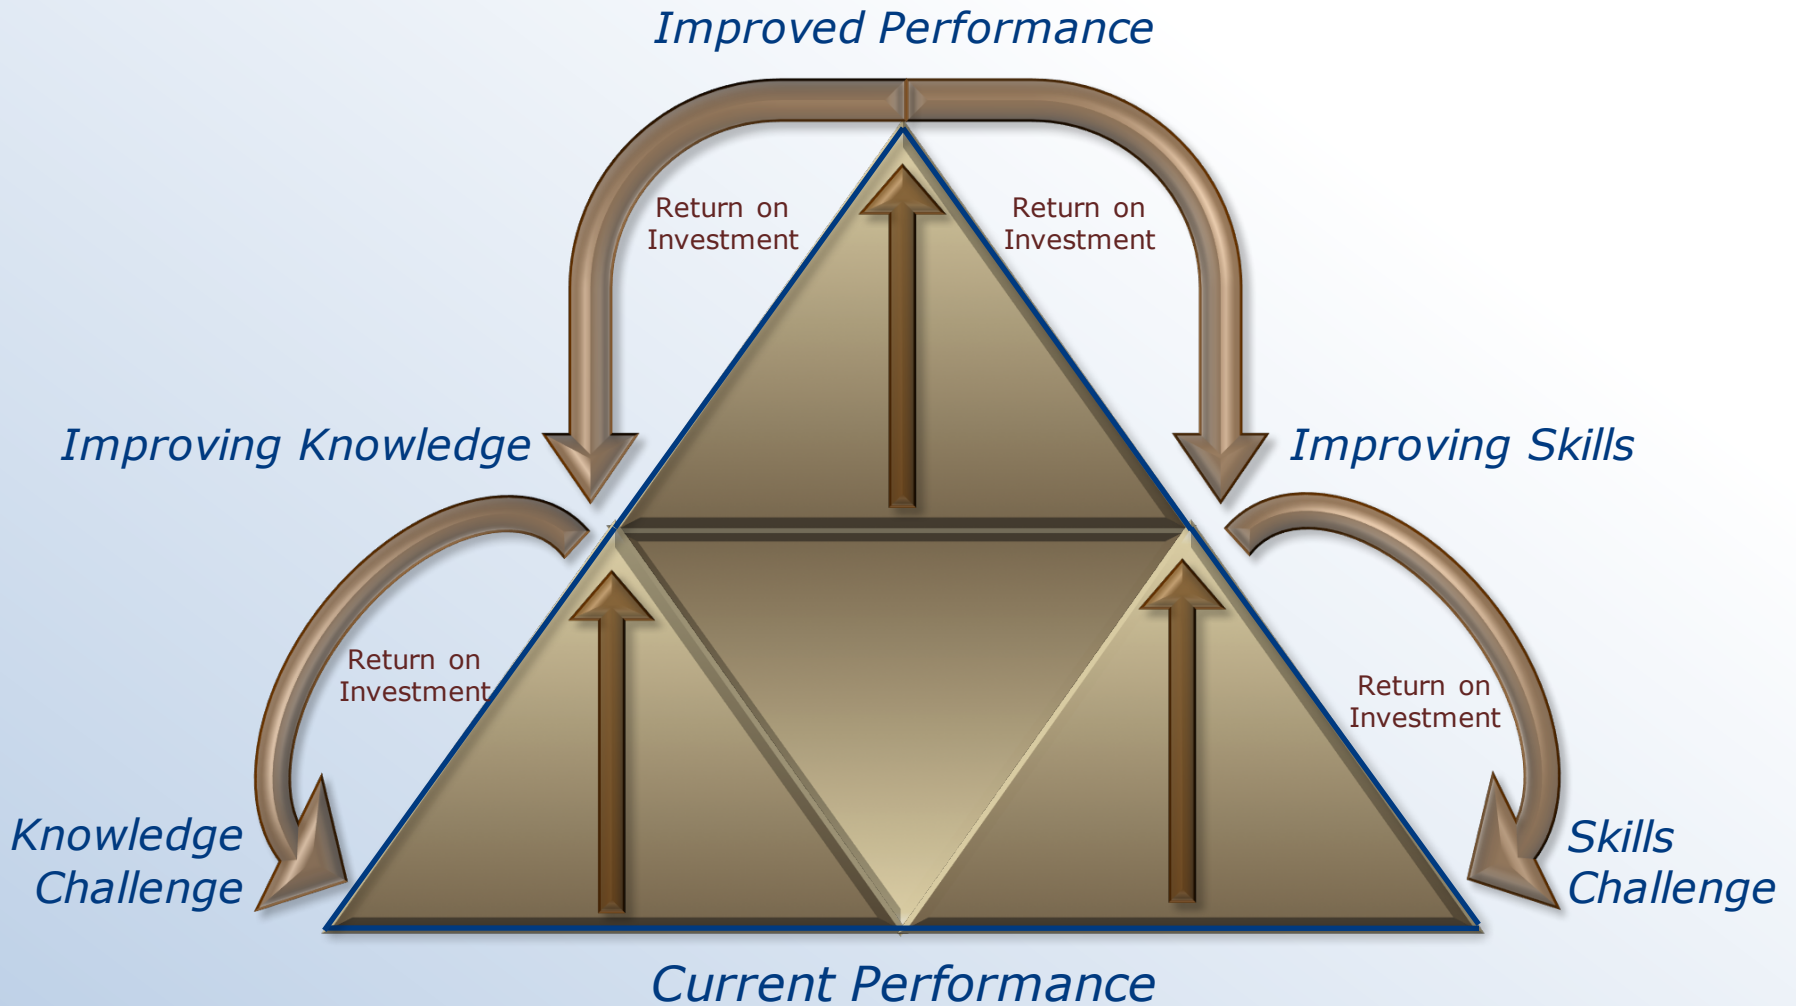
Improved Performance

Return on Investment

Return on Investment

Improving Knowledge

Improving Skills

Return on Investment

Return on Investment

Knowledge Challenge

Skills Challenge

Current Performance